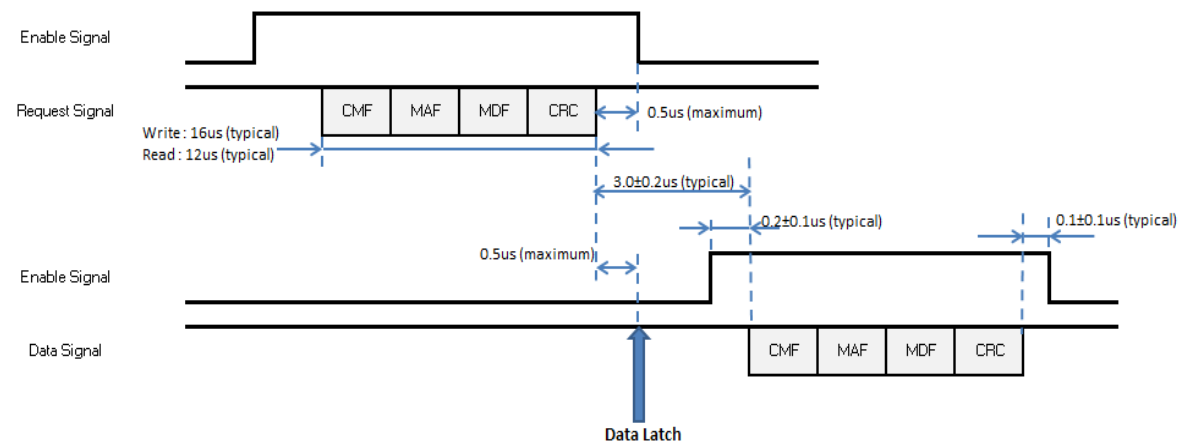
Enable Signal

Request Signal

CMF | MAF | MDF | CRC

0.5us (maximum)

Write : 16us (typical)
Read : 12us (typical)

3.0±0.2us (typical)

0.2±0.1us (typical)

0.1±0.1us (typical)

0.5us (maximum)

Enable Signal

Data Signal

CMF | MAF | MDF | CRC

Data Latch